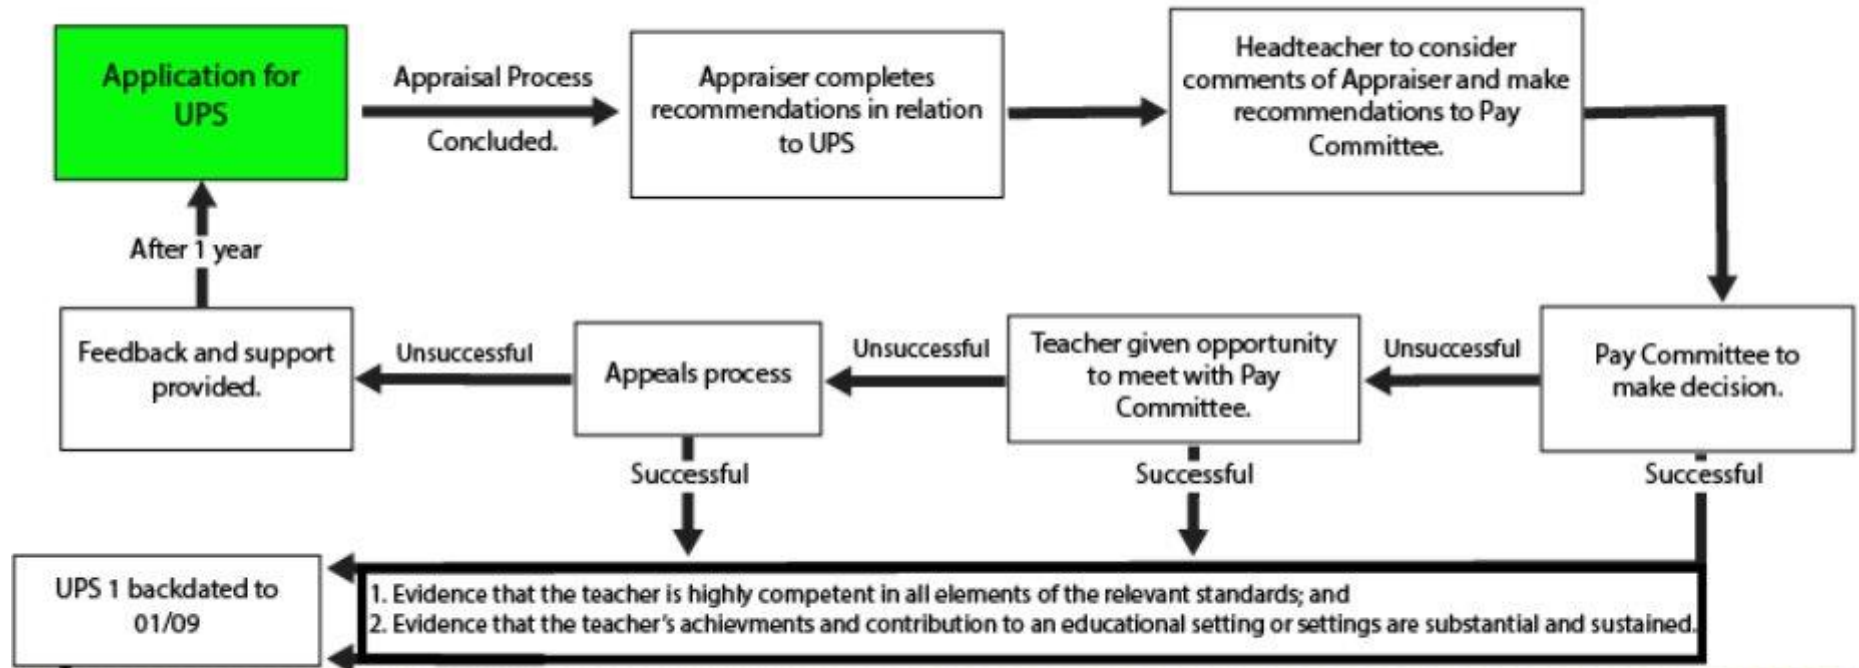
Application for UPS

Appraisal Process

Concluded.

Appraiser completes recommendations in relation to UPS

Headteacher to consider comments of Appraiser and make recommendations to Pay Committee.

After 1 year

Feedback and support provided.

Unsuccessful

Appeals process

Unsuccessful

Teacher given opportunity to meet with Pay Committee.

Unsuccessful

Pay Committee to make decision.

Successful

Successful

Successful

UPS 1 backdated to 01/09

1. Evidence that the teacher is highly competent in all elements of the relevant standards; and
2. Evidence that the teacher's achievments and contribution to an educational setting or settings are substantial and sustained.